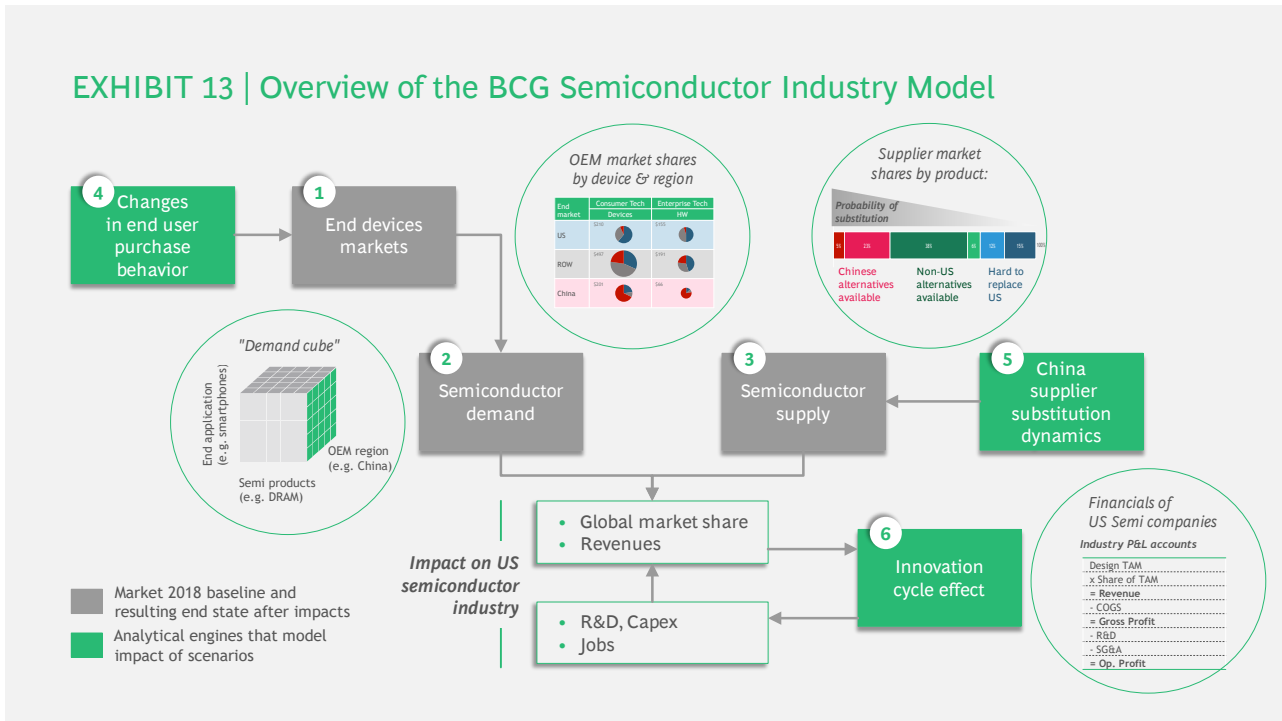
EXHIBIT 13 | Overview of the BCG Semiconductor Industry Model

4 Changes in end user purchase behavior

1 End devices markets

OEM market shares by device & region

| End market | Consumer Tech Devices | Enterprise Tech HW |
|---|---|---|
| US | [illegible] | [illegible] |
| ROW | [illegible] | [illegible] |
| China | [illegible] | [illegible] |

Supplier market shares by product:

Probability of substitution

Chinese alternatives available

Non-US alternatives available

Hard to replace US

"Demand cube"

End application (e.g. smartphones)

OEM region (e.g. China)

Semi products (e.g. DRAM)

2 Semiconductor demand

3 Semiconductor supply

5 China supplier substitution dynamics

Impact on US semiconductor industry

• Global market share
• Revenues

• R&D, Capex
• Jobs

6 Innovation cycle effect

Financials of US Semi companies

Industry P&L accounts

Design TAM
x Share of TAM
= Revenue
- COGS
= Gross Profit
- R&D
- SG&A
= Op. Profit

Market 2018 baseline and resulting end state after impacts

Analytical engines that model impact of scenarios